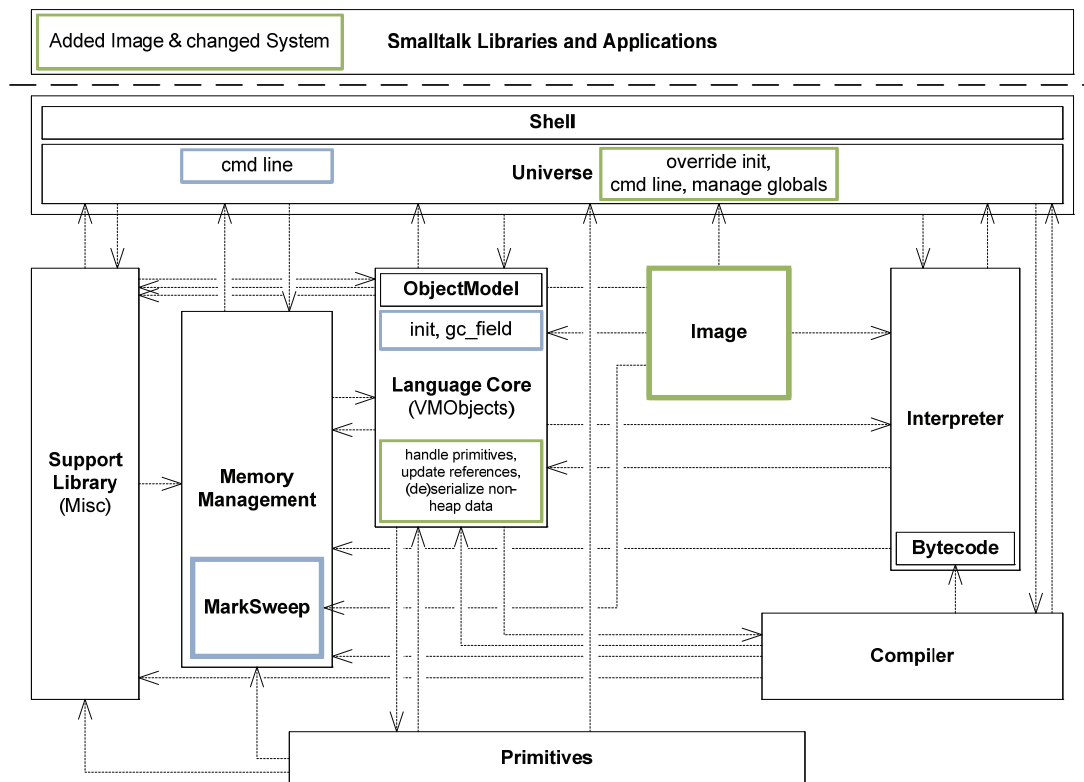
Added Image & changed System

Smalltalk Libraries and Applications

Shell

cmd line

Universe

override init, cmd line, manage globals

Support Library (Misc)

Memory Management

MarkSweep

ObjectModel

init, gc_field

Language Core (VMObjects)

handle primitives, update references, (de)serialize non-heap data

Image

Interpreter

Bytecode

Compiler

Primitives